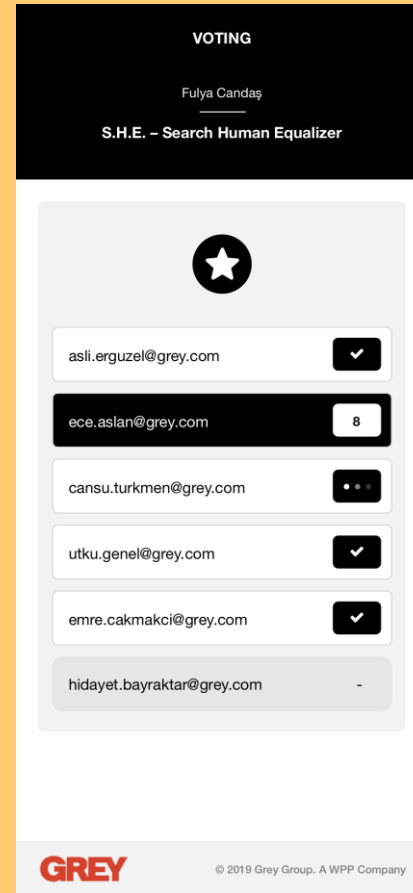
VOTING

Fulya Candaş

S.H.E. – Search Human Equalizer

asli.erguzel@grey.com

ece.aslan@grey.com 8

cansu.turkmen@grey.com

utku.genel@grey.com

emre.cakmakci@grey.com

hidayet.bayraktar@grey.com -

GREY © 2019 Grey Group. A WPP Company